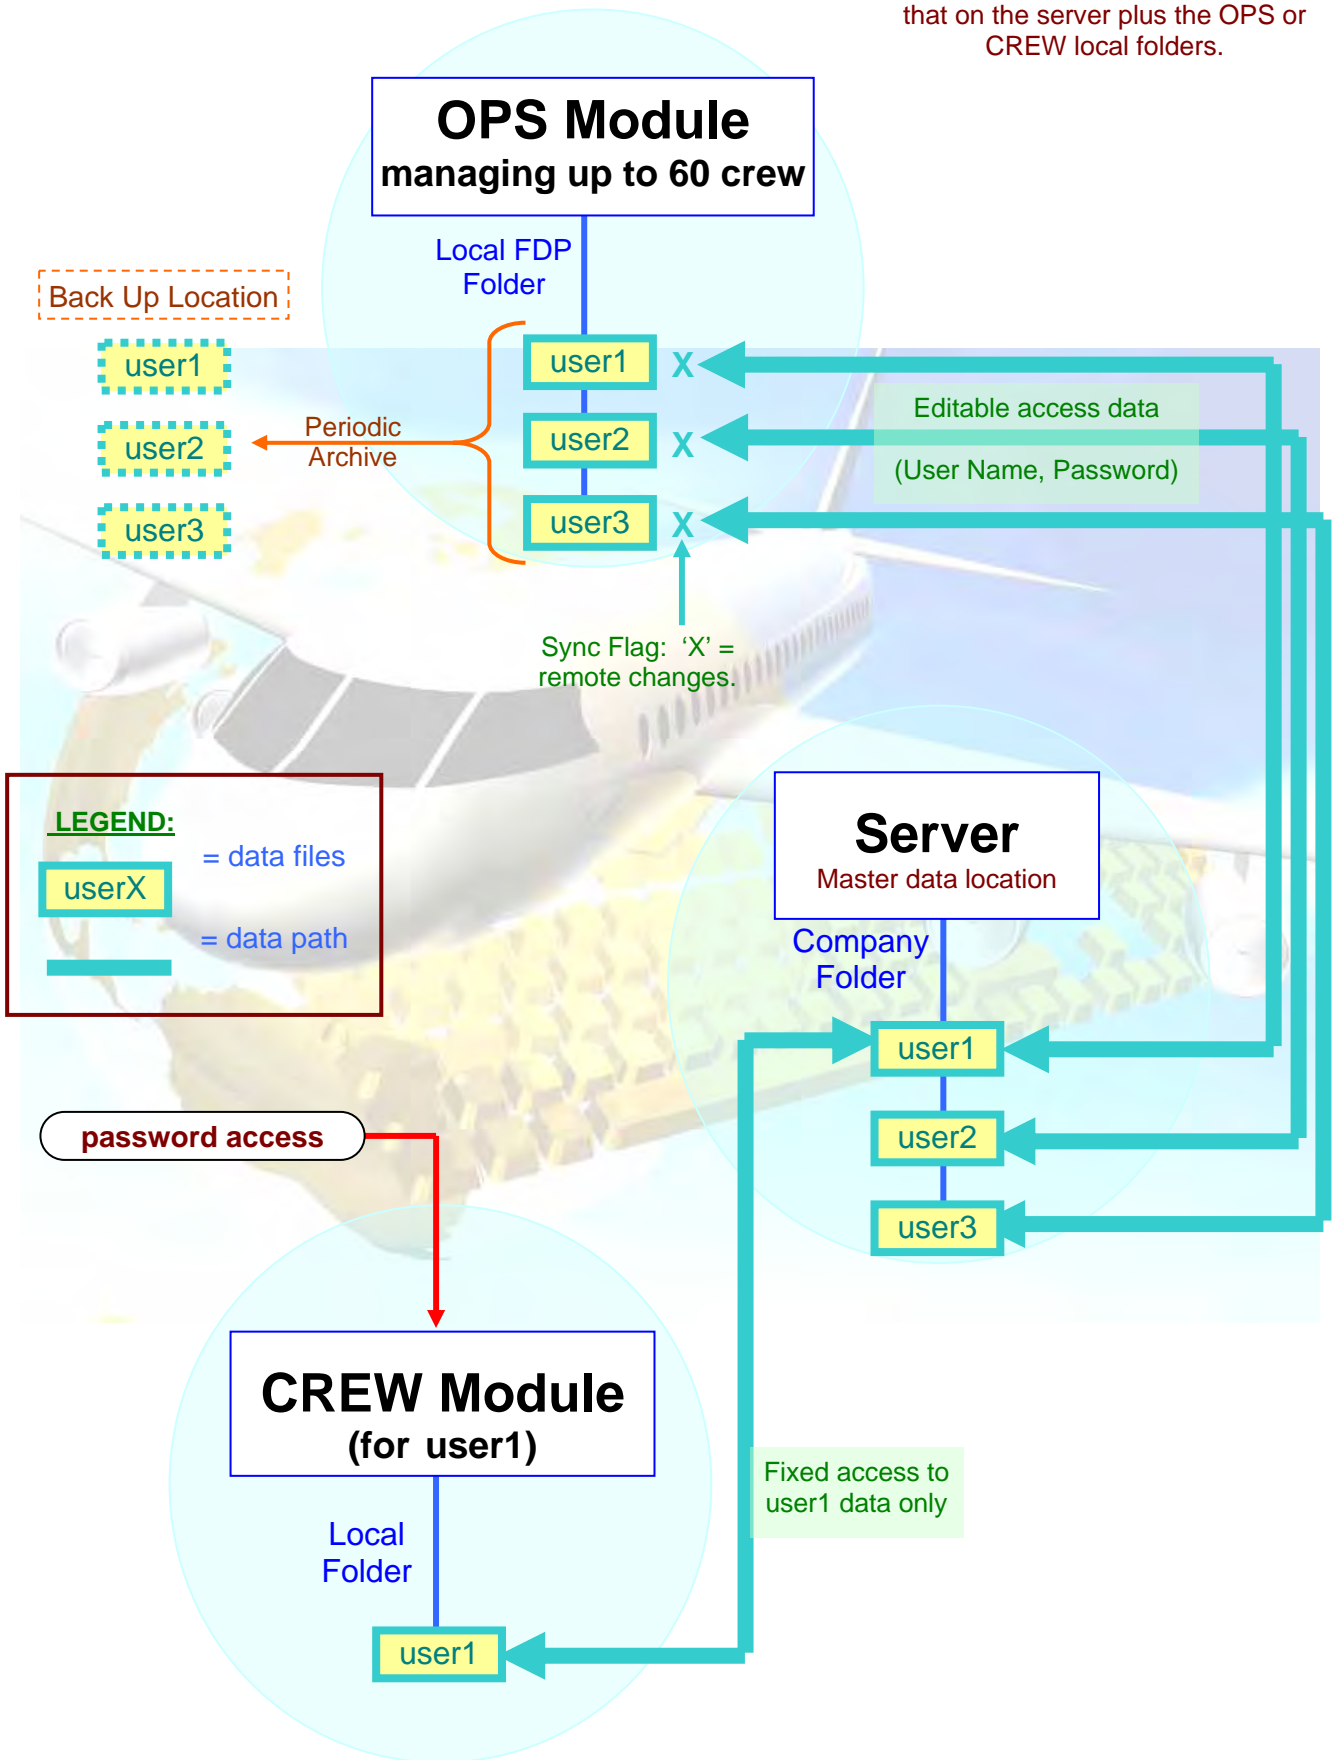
that on the server plus the OPS or CREW local folders.

OPS Module
managing up to 60 crew

Local FDP Folder

Back Up Location

user1

user2

user3

Periodic Archive

user1

user2

user3

X

X

X

Editable access data

(User Name, Password)

Sync Flag: 'X' = remote changes.

LEGEND:

userX

= data files

= data path

Server
Master data location

Company Folder

user1

user2

user3

password access

CREW Module
(for user1)

Local Folder

user1

Fixed access to user1 data only